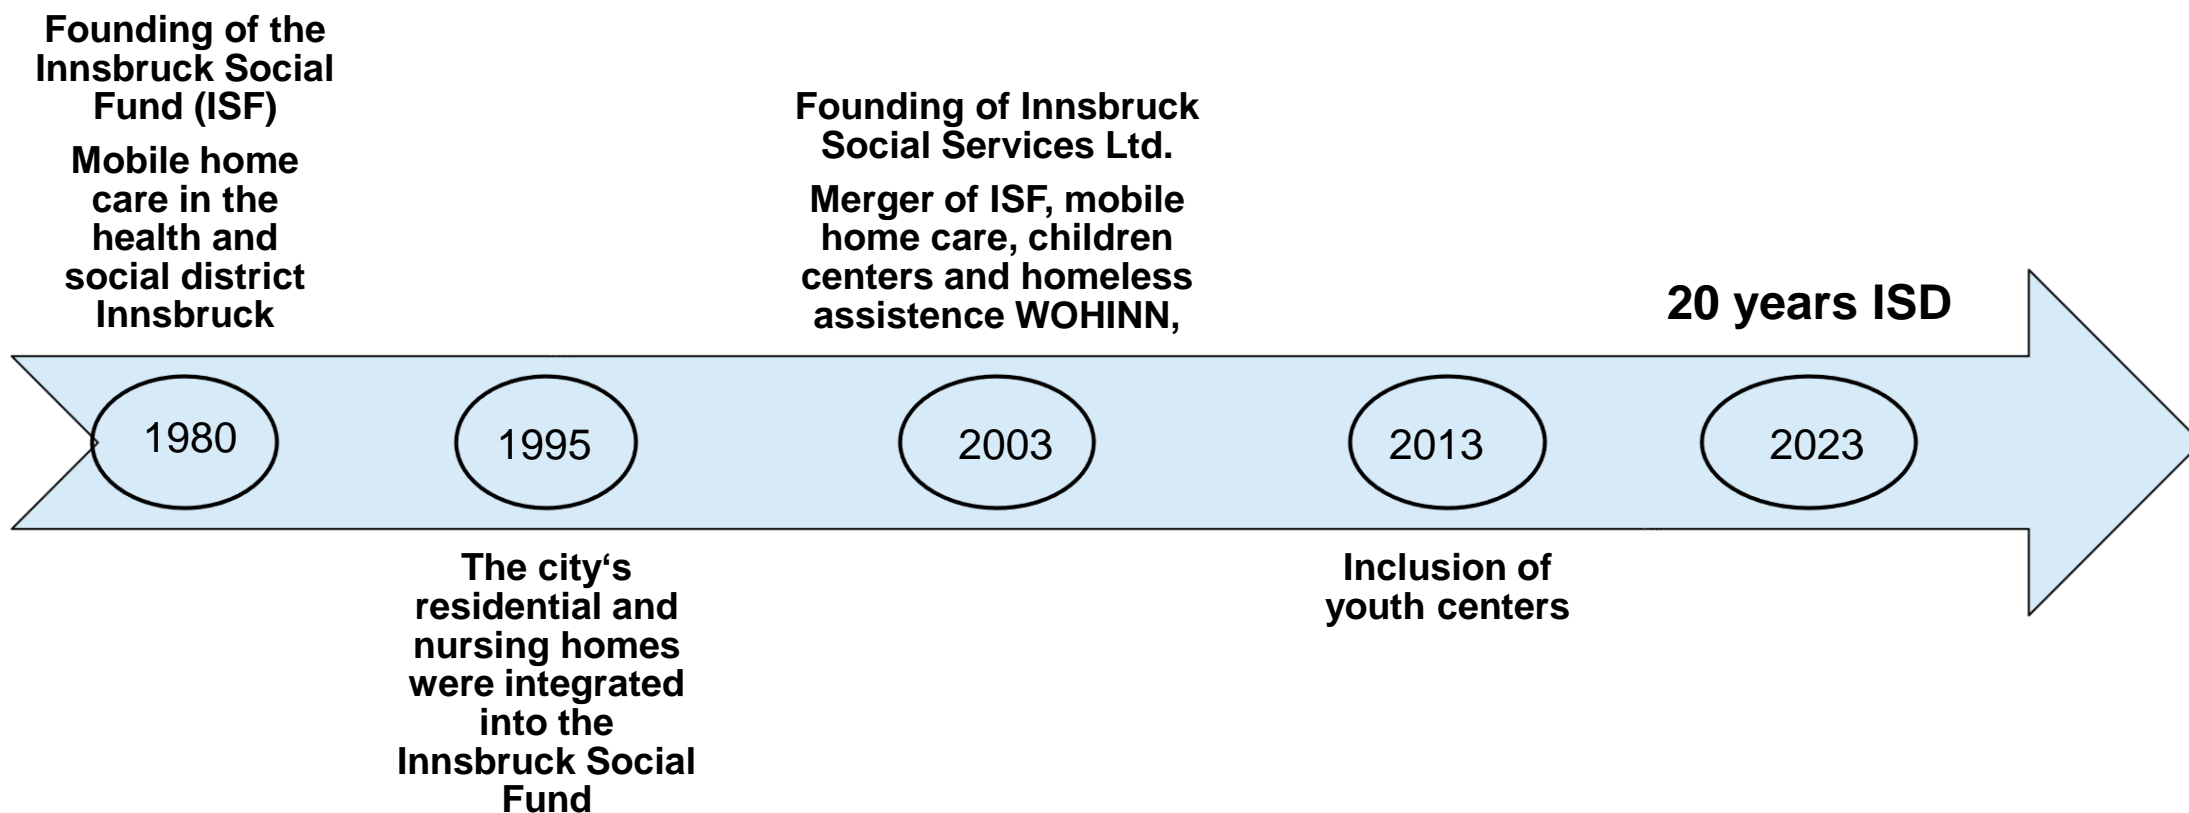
Founding of the Innsbruck Social Fund (ISF)

Mobile home care in the health and social district Innsbruck

Founding of Innsbruck Social Services Ltd.

Merger of ISF, mobile home care, children centers and homeless assistence WOHINN,

20 years ISD

1980

1995

2003

2013

2023

The city‘s residential and nursing homes were integrated into the Innsbruck Social Fund

Inclusion of youth centers